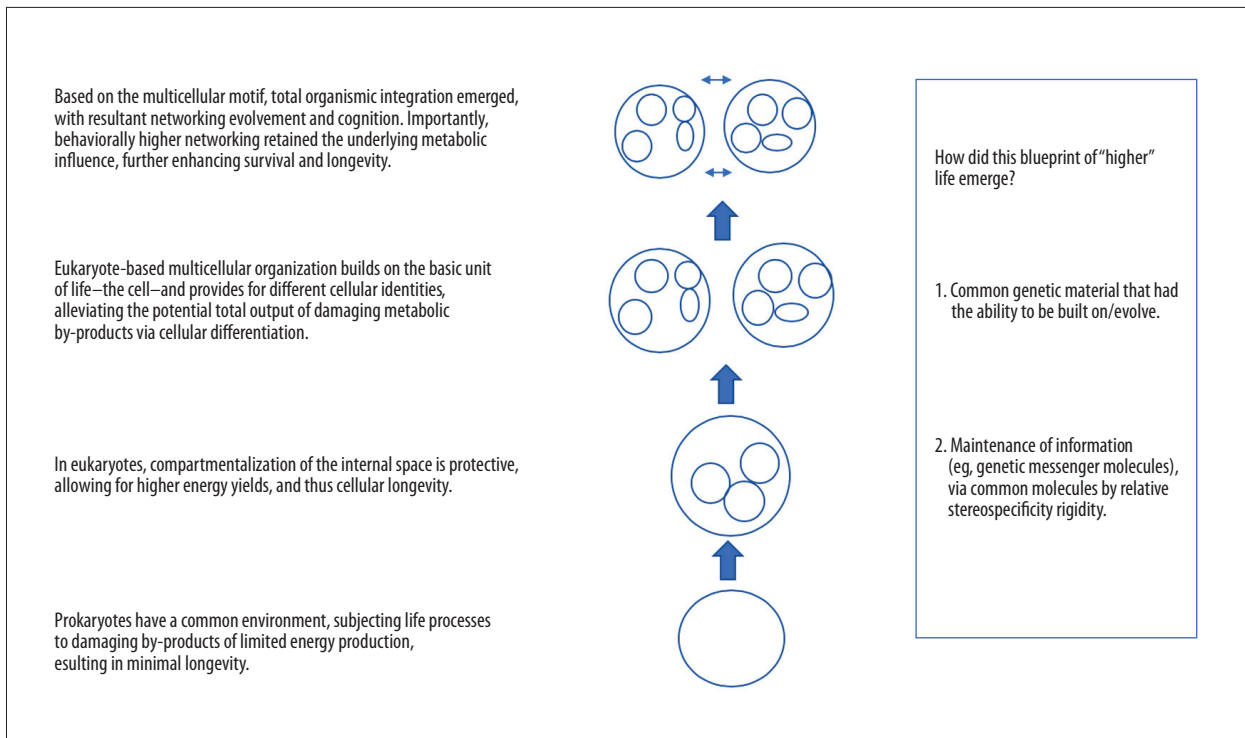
Based on the multicellular motif, total organismic integration emerged, with resultant networking evolvement and cognition. Importantly, behaviorally higher networking retained the underlying metabolic influence, further enhancing survival and longevity.

Eukaryote-based multicellular organization builds on the basic unit of life–the cell–and provides for different cellular identities, alleviating the potential total output of damaging metabolic by-products via cellular differentiation.

In eukaryotes, compartmentalization of the internal space is protective, allowing for higher energy yields, and thus cellular longevity.

Prokaryotes have a common environment, subjecting life processes to damaging by-products of limited energy production, esulting in minimal longevity.

How did this blueprint of "higher" life emerge?

1. Common genetic material that had the ability to be built on/evolve.

2. Maintenance of information (eg, genetic messenger molecules), via common molecules by relative stereospecificity rigidity.